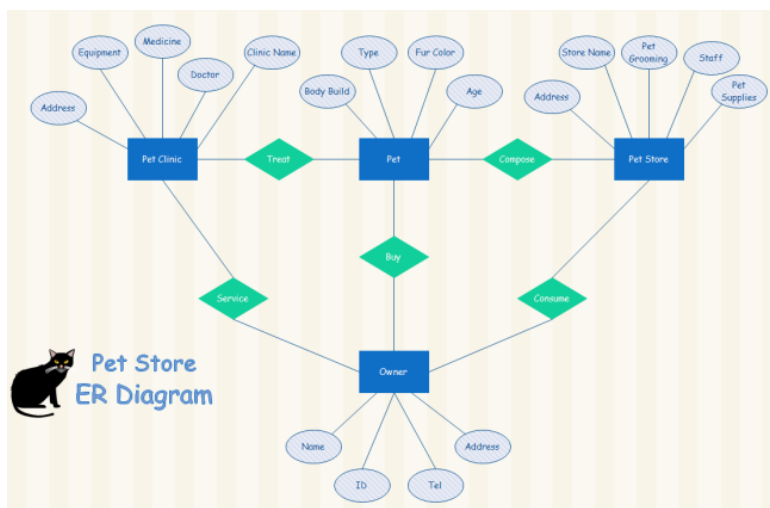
Equipment
Medicine
Doctor
Clinic Name
Address
Type
Fur Color
Body Build
Age
Store Name
Pet Grooming
Staff
Address
Pet Supplies
Pet Clinic
Treat
Pet
Compose
Pet Store
Buy
Service
Consume
Pet Store
ER Diagram
Owner
Name
Address
Ib
Tel